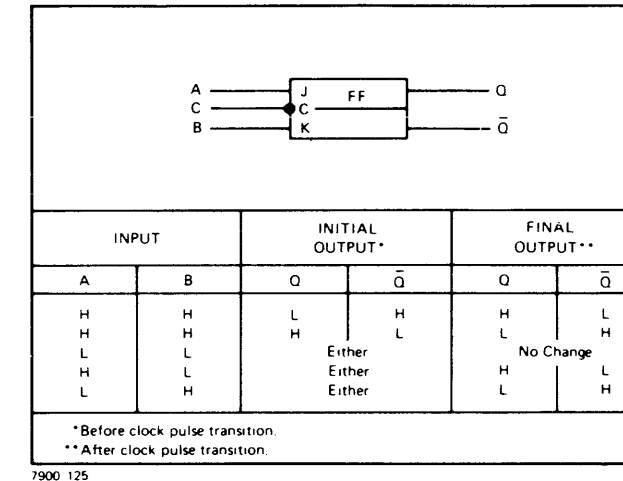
A
C
B
J
FF
C
K
Q
$\bar{Q}$

| INPUT | | INITIAL OUTPUT* | | FINAL OUTPUT** | |
|---|---|---|---|---|---|
| A | B | Q | $\bar{Q}$ | Q | $\bar{Q}$ |
| H | H | L | H | H | L |
| H | H | H | L | L | H |
| L | L | Either | | No Change | |
| H | L | Either | | H | L |
| L | H | Either | | L | H |

*Before clock pulse transition.
**After clock pulse transition.

7900 125